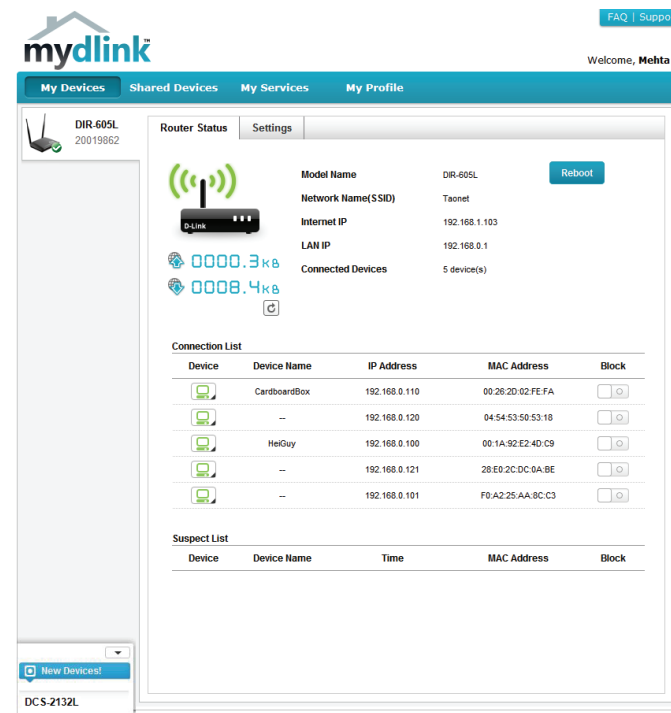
FAQ | Suppo

mydlink

Welcome, Mehta

My Devices | Shared Devices | My Services | My Profile

DIR-605L
20019862

Router Status | Settings

D-Link

0000.3KB
0008.4KB

Model Name DIR-605L
Network Name(SSID) Taonet
Internet IP 192.168.1.103
LAN IP 192.168.0.1
Connected Devices 5 device(s)

Reboot

Connection List

| Device | Device Name | IP Address | MAC Address | Block |
|---|---|---|---|---|
| | CardboardBox | 192.168.0.110 | 00:26:2D:02:FE:FA | |
| | -- | 192.168.0.120 | 04:54:53:50:53:18 | |
| | HeiGuy | 192.168.0.100 | 00:1A:92:E2:4D:C9 | |
| | -- | 192.168.0.121 | 28:E0:2C:DC:0A:BE | |
| | -- | 192.168.0.101 | F0:A2:25:AA:8C:C3 | |

Suspect List

| Device | Device Name | Time | MAC Address | Block |
|---|---|---|---|---|

New Devices!

DCS-2132L